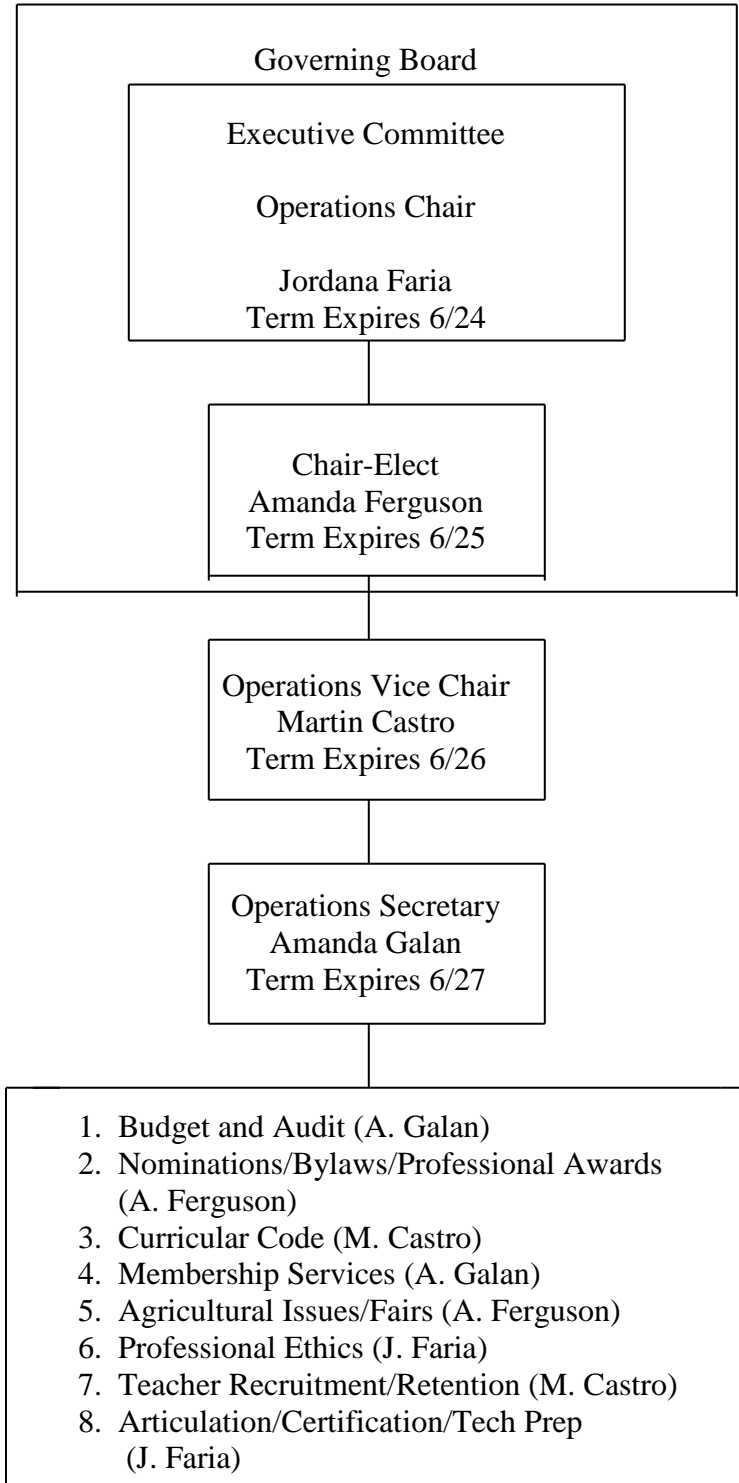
Governing Board

Executive Committee

Operations Chair

Jordana Faria
Term Expires 6/24

Chair-Elect
Amanda Ferguson
Term Expires 6/25

Operations Vice Chair
Martin Castro
Term Expires 6/26

Operations Secretary
Amanda Galan
Term Expires 6/27

1. Budget and Audit (A. Galan)
2. Nominations/Bylaws/Professional Awards (A. Ferguson)
3. Curricular Code (M. Castro)
4. Membership Services (A. Galan)
5. Agricultural Issues/Fairs (A. Ferguson)
6. Professional Ethics (J. Faria)
7. Teacher Recruitment/Retention (M. Castro)
8. Articulation/Certification/Tech Prep (J. Faria)